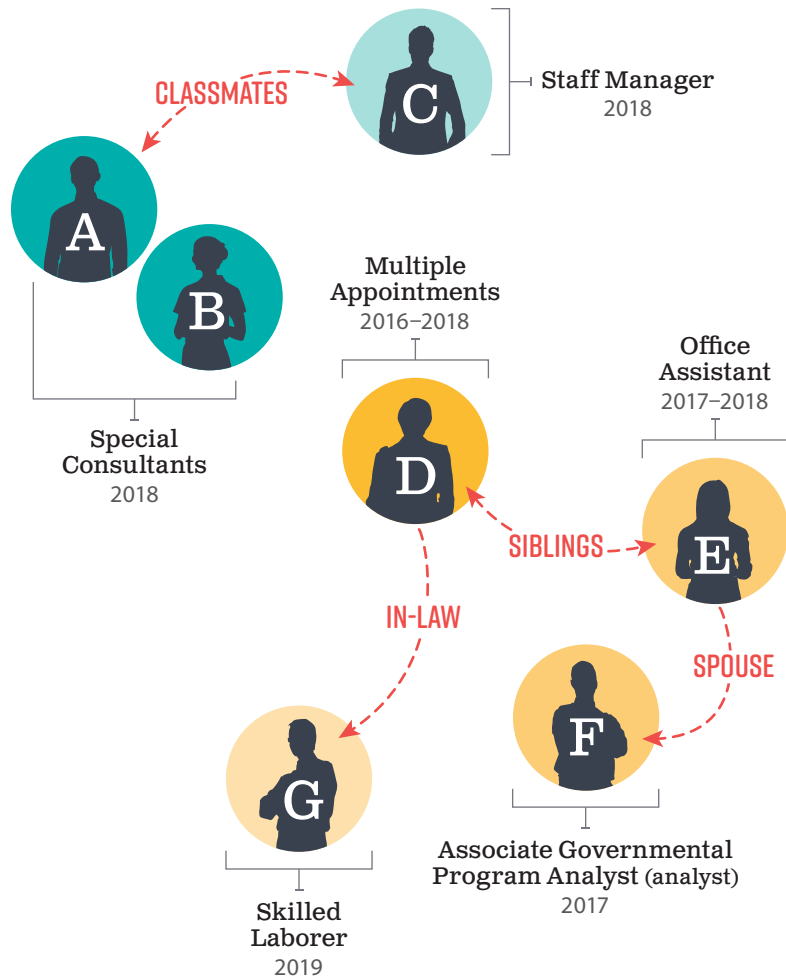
CLASSMATES

C

Staff Manager
2018

A

B

Special Consultants
2018

Multiple Appointments
2016–2018

D

Office Assistant
2017–2018

SIBLINGS

E

IN-LAW

SPOUSE

F

G

Associate Governmental Program Analyst (analyst)
2017

Skilled Laborer
2019